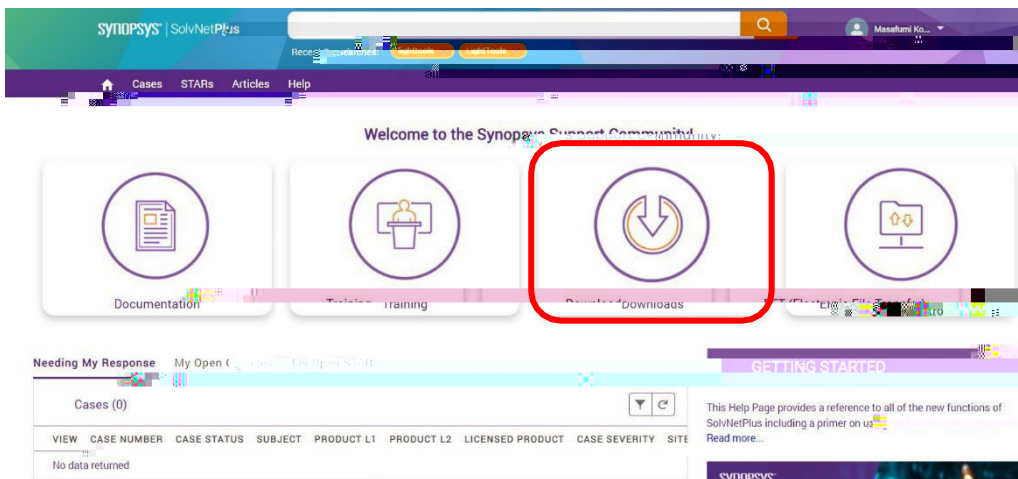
SYNOPSYS | SolvNetPlus

Masafumi Ko...

Recent Searches: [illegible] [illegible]

Cases STARs Articles Help

Welcome to the Synopsys Support Community!

Documentation

Training

Downloads

EFT (Electronic File Transfer)

Needing My Response My Open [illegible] My Open STARs

Cases (0)

VIEW CASE NUMBER CASE STATUS SUBJECT PRODUCT L1 PRODUCT L2 LICENSED PRODUCT CASE SEVERITY SITE

No data returned

GETTING STARTED

This Help Page provides a reference to all of the new functions of SolvNetPlus including a primer on u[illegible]

Read more...

SYNOPSYS